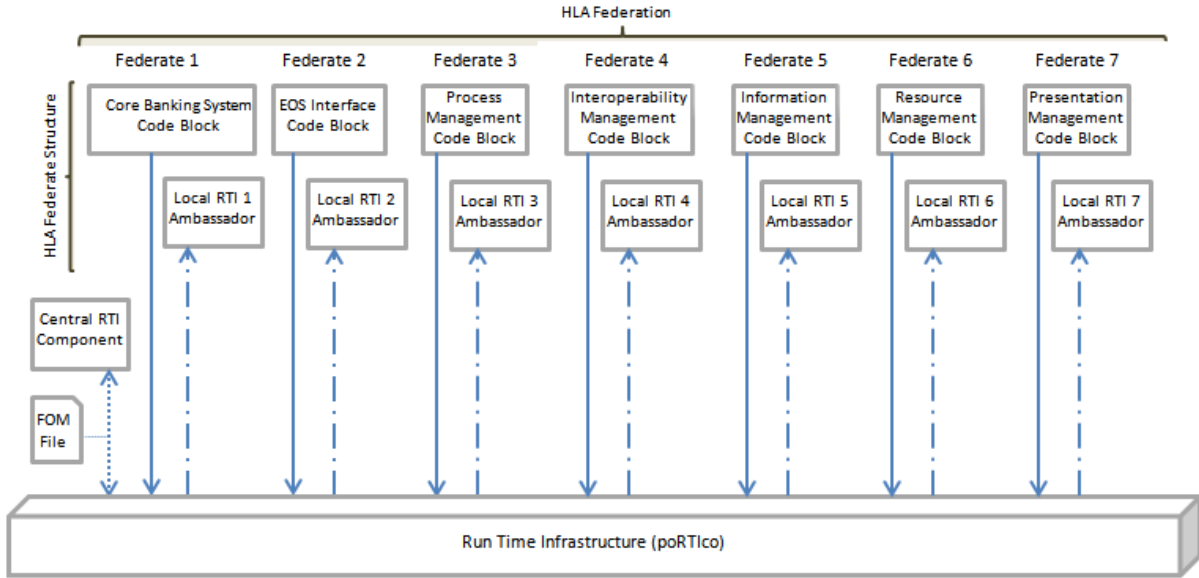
HLA Federation

HLA Federate Structure

Federate 1

Core Banking System Code Block

Local RTI 1 Ambassador

Federate 2

EOS Interface Code Block

Local RTI 2 Ambassador

Federate 3

Process Management Code Block

Local RTI 3 Ambassador

Federate 4

Interoperability Management Code Block

Local RTI 4 Ambassador

Federate 5

Information Management Code Block

Local RTI 5 Ambassador

Federate 6

Resource Management Code Block

Local RTI 6 Ambassador

Federate 7

Presentation Management Code Block

Local RTI 7 Ambassador

Central RTI Component

FOM File

Run Time Infrastructure (poRTIco)